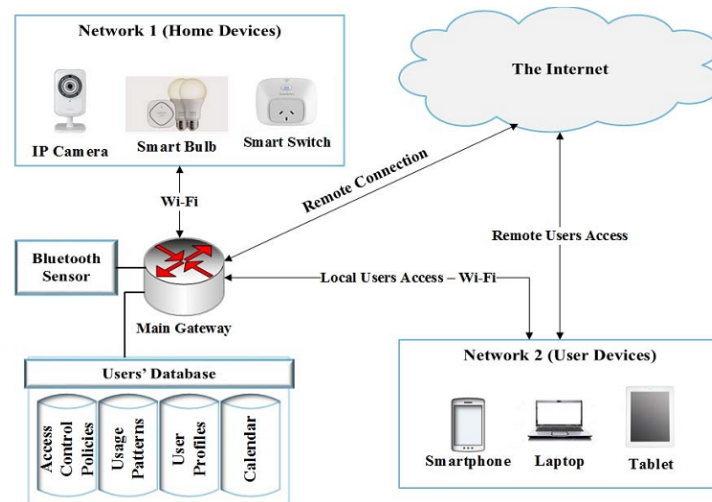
Network 1 (Home Devices)

IP Camera

Smart Bulb

Smart Switch

The Internet

Wi-Fi

Remote Connection

Remote Users Access

Bluetooth Sensor

Main Gateway

Local Users Access – Wi-Fi

Users' Database

Access Control Policies

Usage Patterns

User Profiles

Calendar

Network 2 (User Devices)

Smartphone

Laptop

Tablet